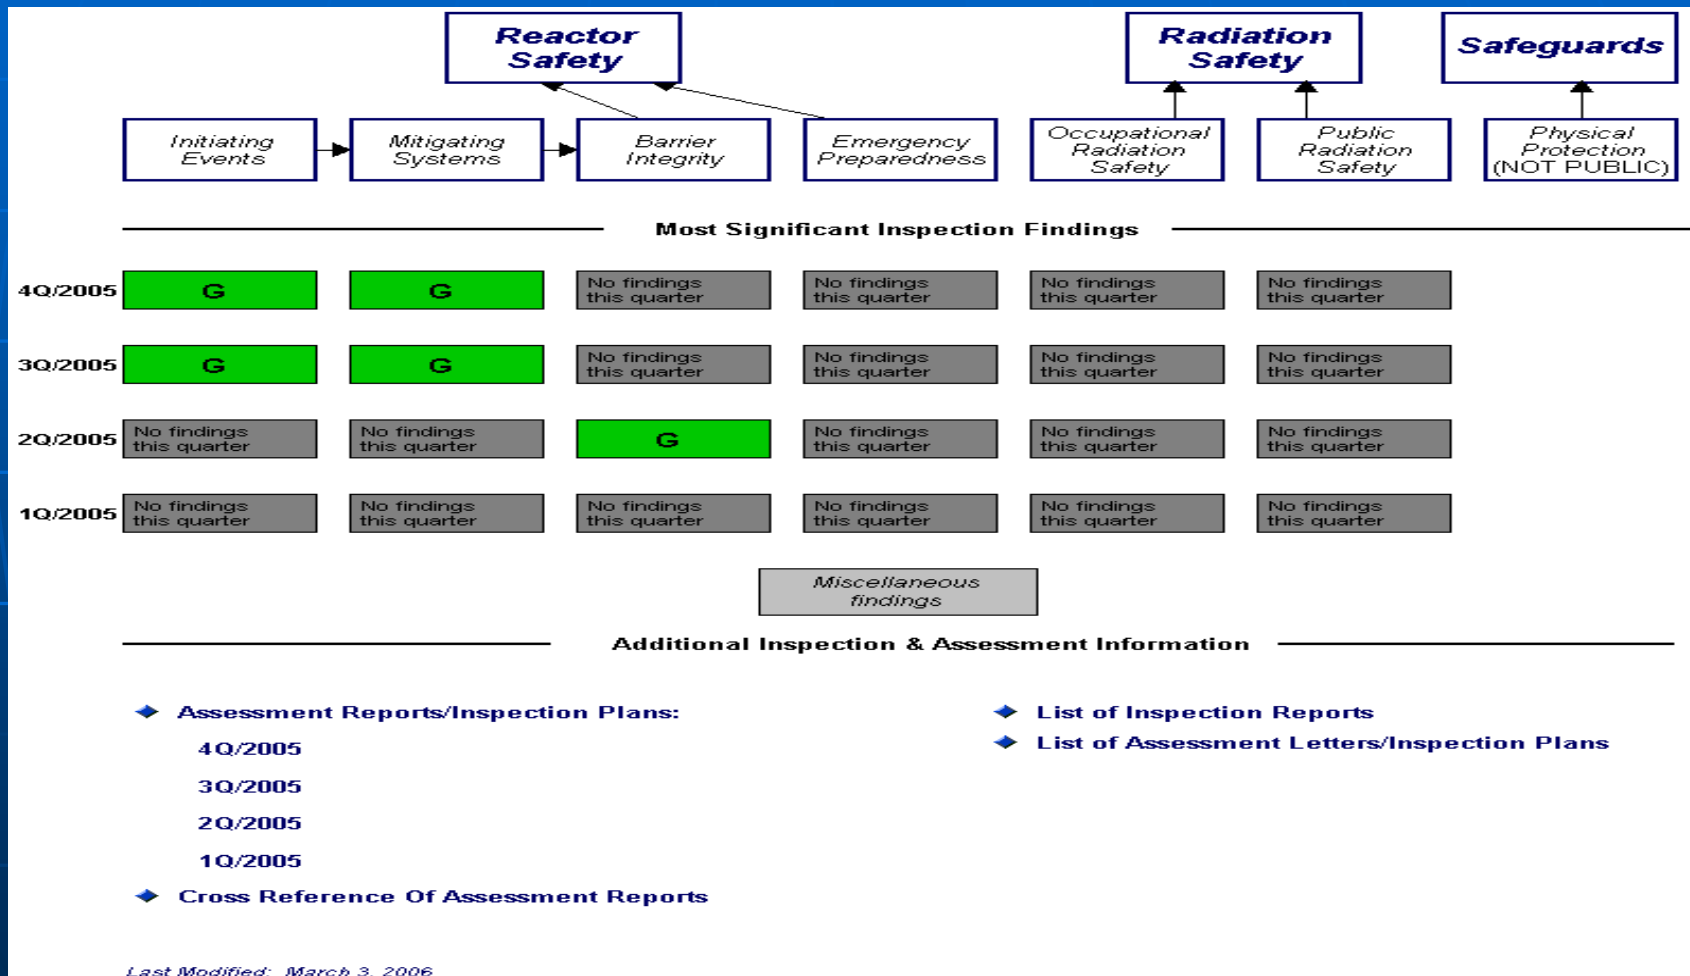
Reactor Safety

Radiation Safety

Safeguards

Initiating Events

Mitigating Systems

Barrier Integrity

Emergency Preparedness

Occupational Radiation Safety

Public Radiation Safety

Physical Protection (NOT PUBLIC)

Most Significant Inspection Findings

| | | | | | | |
|---|---|---|---|---|---|---|
| 4Q/2005 | G | G | No findings this quarter | No findings this quarter | No findings this quarter | No findings this quarter |
| 3Q/2005 | G | G | No findings this quarter | No findings this quarter | No findings this quarter | No findings this quarter |
| 2Q/2005 | No findings this quarter | No findings this quarter | G | No findings this quarter | No findings this quarter | No findings this quarter |
| 1Q/2005 | No findings this quarter | No findings this quarter | No findings this quarter | No findings this quarter | No findings this quarter | No findings this quarter |

Miscellaneous findings

Additional Inspection & Assessment Information

Assessment Reports/Inspection Plans:
4Q/2005
3Q/2005
2Q/2005
1Q/2005

Cross Reference Of Assessment Reports

List of Inspection Reports

List of Assessment Letters/Inspection Plans

Last Modified: March 3, 2006